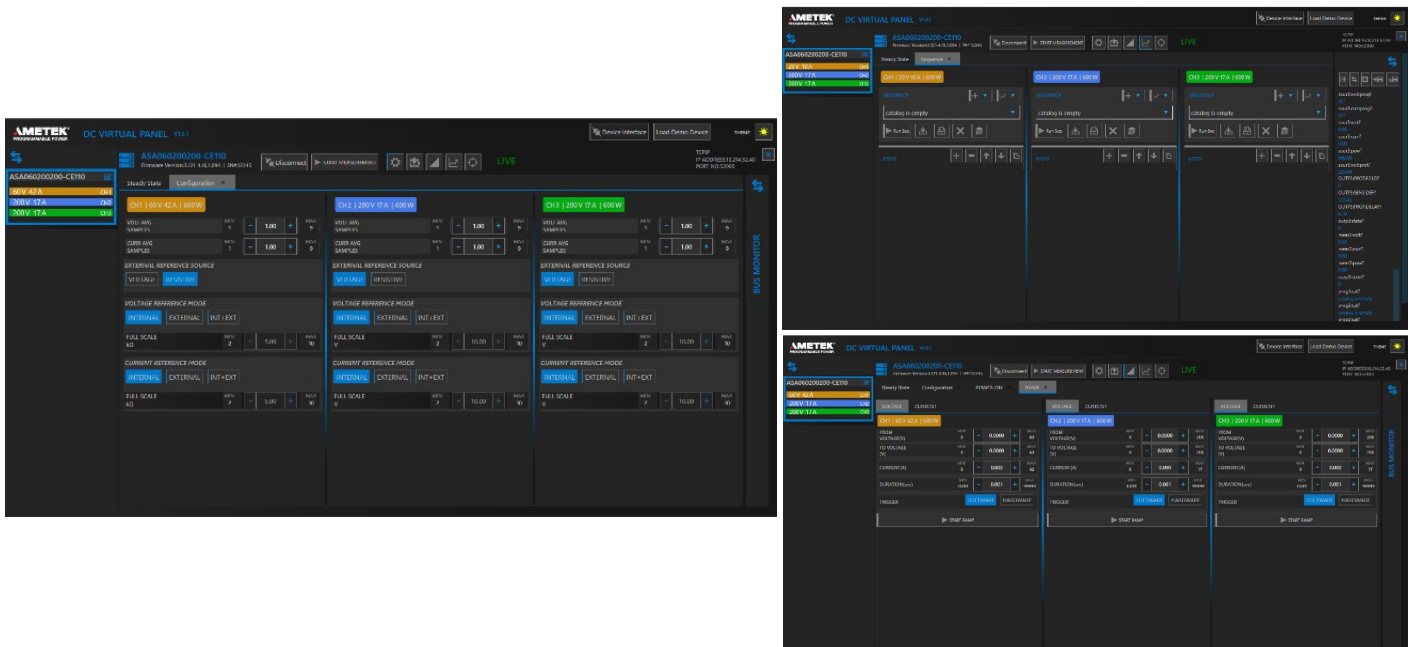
AMETEK PROGRAMMABLE POWER DC VIRTUAL PANEL V1.0.1

Device Interface | Load Demo Device | THEME

ASA060200200-CE110
Firmware Version:3.01.436.1284 | SN#:03345

Disconnect | START MEASUREMENT | LIVE

TCPIP
IP ADDRESS:10.234.52.48
PORT NO.:5000

ASA060200200-CE110
60 V 42 A CH1
200 V 17 A CH2
200 V 17 A CH3

Steady State | Configuration

CH1 | 60 V 42 A | 600 W
VOLT AVG SAMPLES MIN 1 - 1.00 + MAX 9
CURR AVG SAMPLES MIN 1 - 1.00 + MAX 9
EXTERNAL REFERENCE SOURCE
VOLTAGE RESISTIVE
VOLTAGE REFERENCE MODE
INTERNAL EXTERNAL INT+EXT
FULL SCALE kΩ MIN 2 - 1.00 + MAX 10
CURRENT REFERENCE MODE
INTERNAL EXTERNAL INT+EXT
FULL SCALE kΩ MIN 2 - 1.00 + MAX 10

CH2 | 200 V 17 A | 600 W
VOLT AVG SAMPLES MIN 1 - 1.00 + MAX 9
CURR AVG SAMPLES MIN 1 - 1.00 + MAX 9
EXTERNAL REFERENCE SOURCE
VOLTAGE RESISTIVE
VOLTAGE REFERENCE MODE
INTERNAL EXTERNAL INT+EXT
FULL SCALE V MIN 2 - 10.00 + MAX 10
CURRENT REFERENCE MODE
INTERNAL EXTERNAL INT+EXT
FULL SCALE V MIN 2 - 10.00 + MAX 10

CH3 | 200 V 17 A | 600 W
VOLT AVG SAMPLES MIN 1 - 1.00 + MAX 9
CURR AVG SAMPLES MIN 1 - 1.00 + MAX 9
EXTERNAL REFERENCE SOURCE
VOLTAGE RESISTIVE
VOLTAGE REFERENCE MODE
INTERNAL EXTERNAL INT+EXT
FULL SCALE V MIN 2 - 10.00 + MAX 10
CURRENT REFERENCE MODE
INTERNAL EXTERNAL INT+EXT
FULL SCALE V MIN 2 - 10.00 + MAX 10

BUS MONITOR

AMETEK PROGRAMMABLE POWER DC VIRTUAL PANEL V1.0.1
Device Interface | Load Demo Device | THEME
ASA060200200-CE110
Firmware Version:3.01.436.1284 | SN#:03345
Disconnect | START MEASUREMENT | LIVE
TCPIP IP ADDRESS:10.234.52.48 PORT NO.:5000
ASA060200200-CE110
20 V 10 A CH1
200 V 17 A CH2
200 V 17 A CH3
Steady State | Sequence
CH1 | 20 V 10 A | 600 W
SEQUENCE
catalog is empty
Run Seq
STEPS
CH2 | 200 V 17 A | 600 W
SEQUENCE
catalog is empty
Run Seq
STEPS
CH3 | 200 V 17 A | 600 W
SEQUENCE
catalog is empty
Run Seq
STEPS
sour3:volt:prot?
sour3:curr:prot?
sour3:curr?
sour3:volt?
sour3:pow?
sour3:volt:prot?
OUTP:PROT:CLE?
OUTP:PROT:DEF?
OUTP:PROT:DELAY?
outp:state?
meas:volt?
meas:curr?
meas:pow?
prog:fault?
prog:fault?
prog:stat?

AMETEK PROGRAMMABLE POWER DC VIRTUAL PANEL V1.0.1
Device Interface | Load Demo Device | THEME
ASA060200200-CE110
Firmware Version:3.01.436.1284 | SN#:03345
Disconnect | START MEASUREMENT | LIVE
TCPIP IP ADDRESS:10.234.52.48 PORT NO.:5000
ASA060200200-CE110
60 V 42 A CH1
200 V 17 A CH2
200 V 17 A CH3
Steady State | Configuration | POWER-ON | RAMP
VOLTAGE CURRENT
CH1 | 60 V 42 A | 600 W
FROM VOLTAGE(V) MIN 0 - 0.0000 + MAX 60
TO VOLTAGE (V) MIN 0 - 0.0000 + MAX 60
CURRENT (A) MIN 0 - 0.000 + MAX 42
DURATION(sec) MIN 0.001 - 0.001 + MAX 99999
TRIGGER SOFTWARE HARDWARE
START RAMP
VOLTAGE CURRENT
CH2 | 200 V 17 A | 600 W
FROM VOLTAGE(V) MIN 0 - 0.0000 + MAX 200
TO VOLTAGE (V) MIN 0 - 0.0000 + MAX 200
CURRENT (A) MIN 0 - 0.000 + MAX 17
DURATION(sec) MIN 0.001 - 0.001 + MAX 99999
TRIGGER SOFTWARE HARDWARE
START RAMP
VOLTAGE CURRENT
CH3 | 200 V 17 A | 600 W
FROM VOLTAGE(V) MIN 0 - 0.0000 + MAX 200
TO VOLTAGE (V) MIN 0 - 0.0000 + MAX 200
CURRENT (A) MIN 0 - 0.000 + MAX 17
DURATION(sec) MIN 0.001 - 0.001 + MAX 99999
TRIGGER SOFTWARE HARDWARE
START RAMP
BUS MONITOR